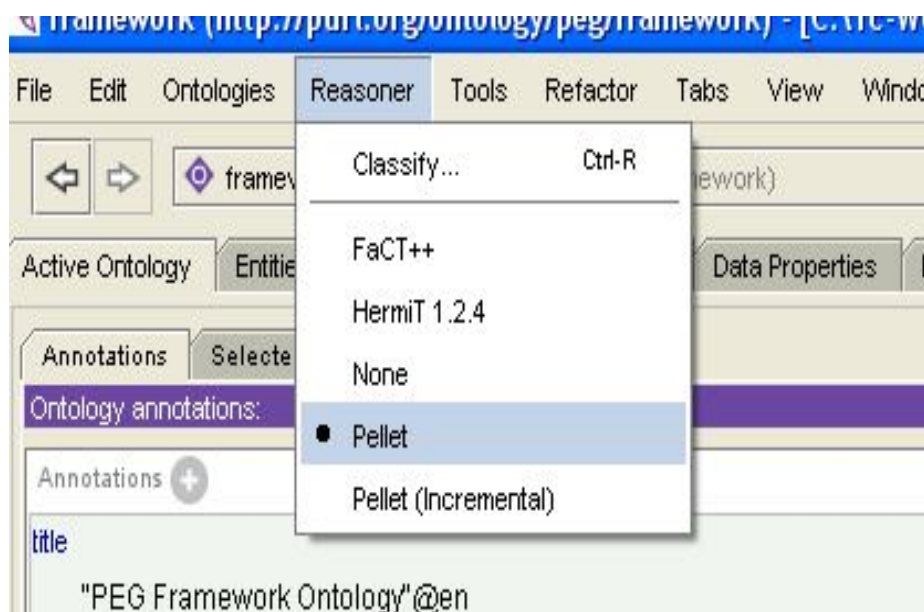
framework (http://purl.org/ontology/peg/framework) - [C:\TC-W

File Edit Ontologies Reasoner Tools Refactor Tabs View Windo

framev

ework)

Classify... Ctrl-R

FaCT++

HermiT 1.2.4

None

Pellet

Pellet (Incremental)

Active Ontology Entitie

Data Properties

Annotations Selecte

Ontology annotations:

Annotations

title

"PEG Framework Ontology"@en